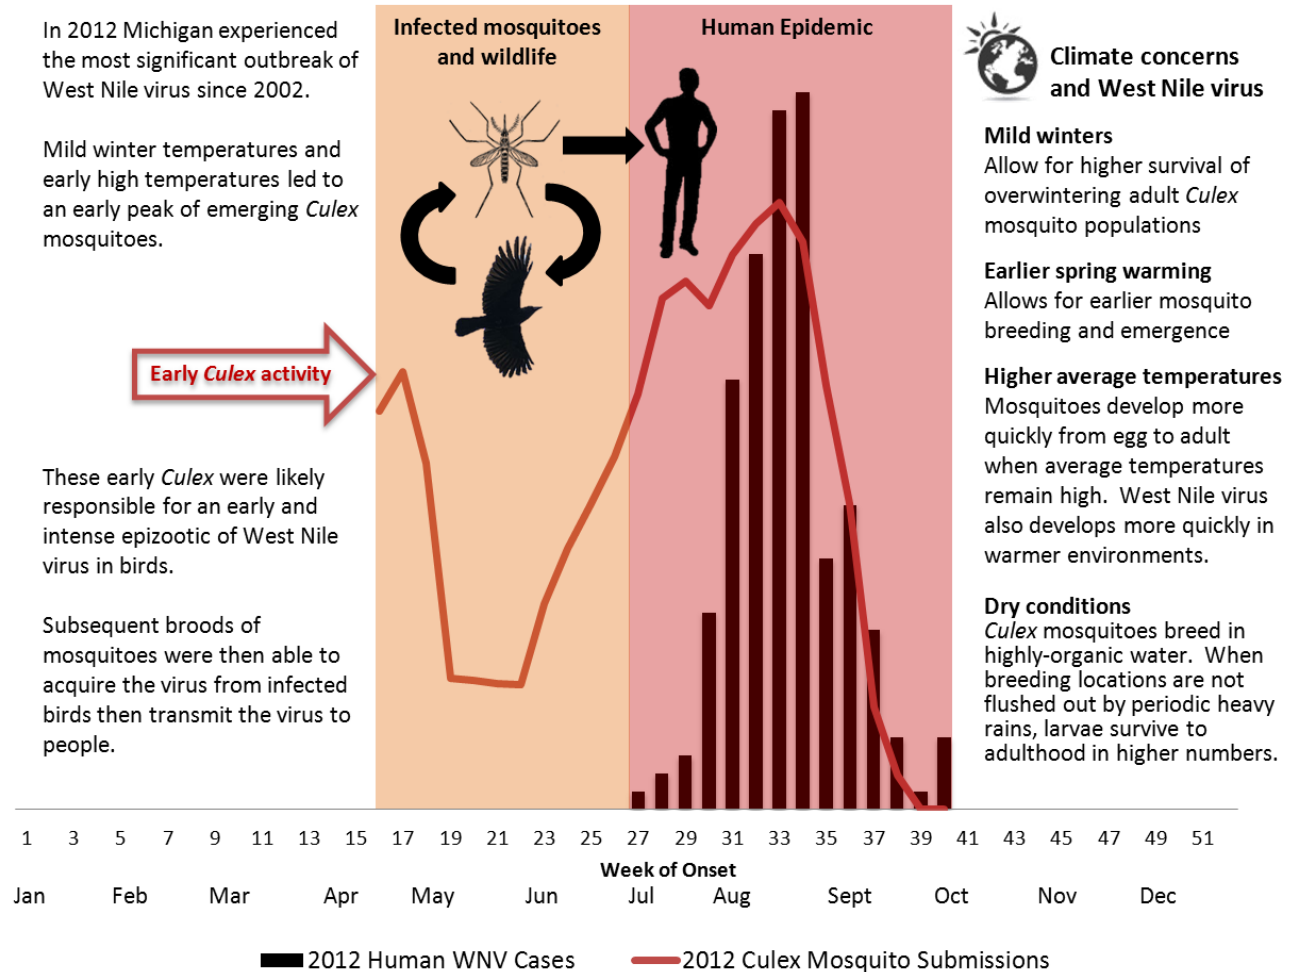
In 2012 Michigan experienced the most significant outbreak of West Nile virus since 2002.

Mild winter temperatures and early high temperatures led to an early peak of emerging Culex mosquitoes.

Infected mosquitoes and wildlife

Human Epidemic

Early Culex activity

These early Culex were likely responsible for an early and intense epizootic of West Nile virus in birds.

Subsequent broods of mosquitoes were then able to acquire the virus from infected birds then transmit the virus to people.

Climate concerns and West Nile virus

Mild winters
Allow for higher survival of overwintering adult Culex mosquito populations

Earlier spring warming
Allows for earlier mosquito breeding and emergence

Higher average temperatures
Mosquitoes develop more quickly from egg to adult when average temperatures remain high. West Nile virus also develops more quickly in warmer environments.

Dry conditions
Culex mosquitoes breed in highly-organic water. When breeding locations are not flushed out by periodic heavy rains, larvae survive to adulthood in higher numbers.

1 3 5 7 9 11 13 15 17 19 21 23 25 27 29 31 33 35 37 39 41 43 45 47 49 51

Week of Onset

Jan Feb Mar Apr May Jun Jul Aug Sept Oct Nov Dec

2012 Human WNV Cases 2012 Culex Mosquito Submissions